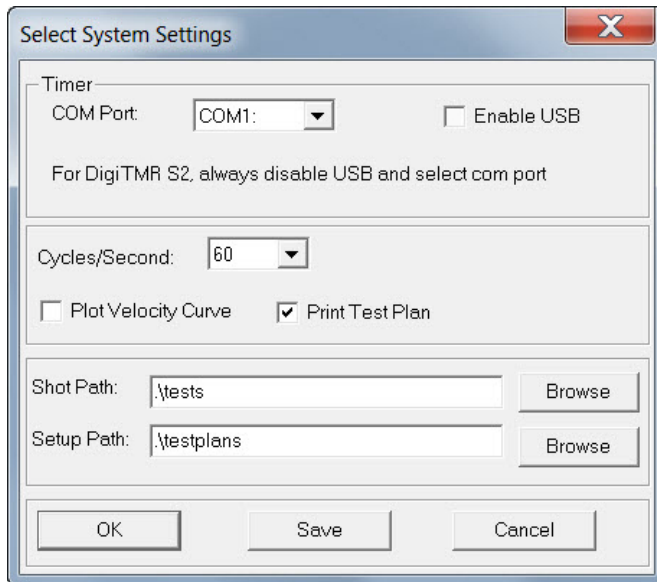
Select System Settings

X

Timer

COM Port: COM1:

Enable USB

For DigiTMR S2, always disable USB and select com port

Cycles/Second: 60

Plot Velocity Curve

Print Test Plan

Shot Path: .\tests

Browse

Setup Path: .\testplans

Browse

OK

Save

Cancel